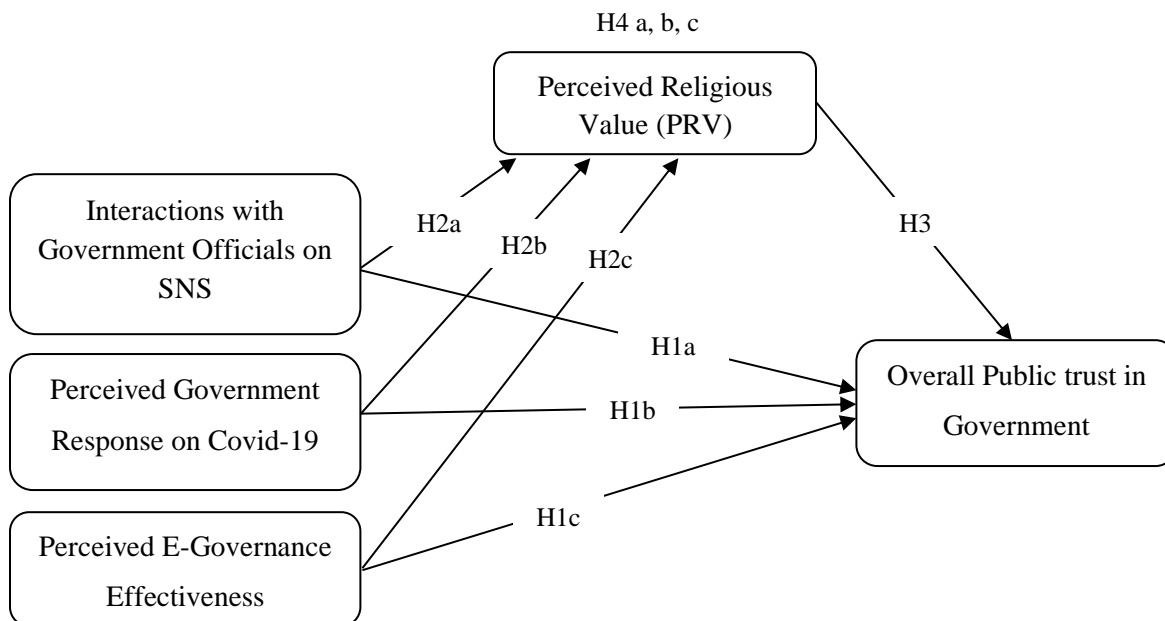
H4 a, b, c

Perceived Religious Value (PRV)

Interactions with Government Officials on SNS

H2a

H2b

H2c

H3

Perceived Government Response on Covid-19

H1a

H1b

Overall Public trust in Government

Perceived E-Governance Effectiveness

H1c